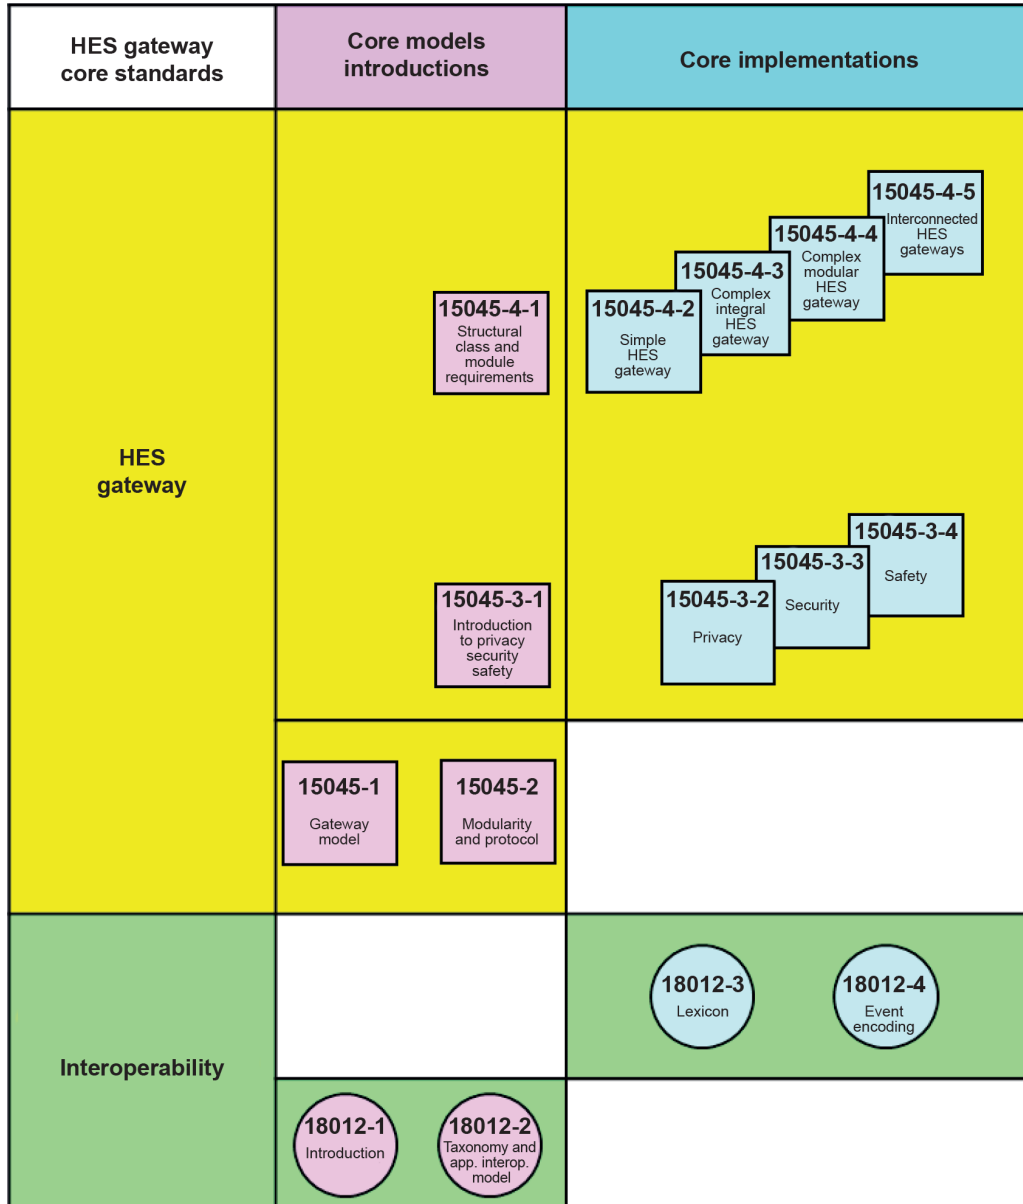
| HES gateway core standards | Core models introductions | Core implementations |
|---|---|---|
| HES gateway | 15045-4-1 Structural class and module requirements<br>15045-3-1 Introduction to privacy security safety | 15045-4-5 Interconnected HES gateways<br>15045-4-4 Complex modular HES gateway<br>15045-4-3 Complex integral HES gateway<br>15045-4-2 Simple HES gateway<br>15045-3-4 Safety<br>15045-3-3 Security<br>15045-3-2 Privacy |
| | 15045-1 Gateway model<br>15045-2 Modularity and protocol | |
| Interoperability | | 18012-3 Lexicon<br>18012-4 Event encoding |
| | 18012-1 Introduction<br>18012-2 Taxonomy and app. interop. model | |